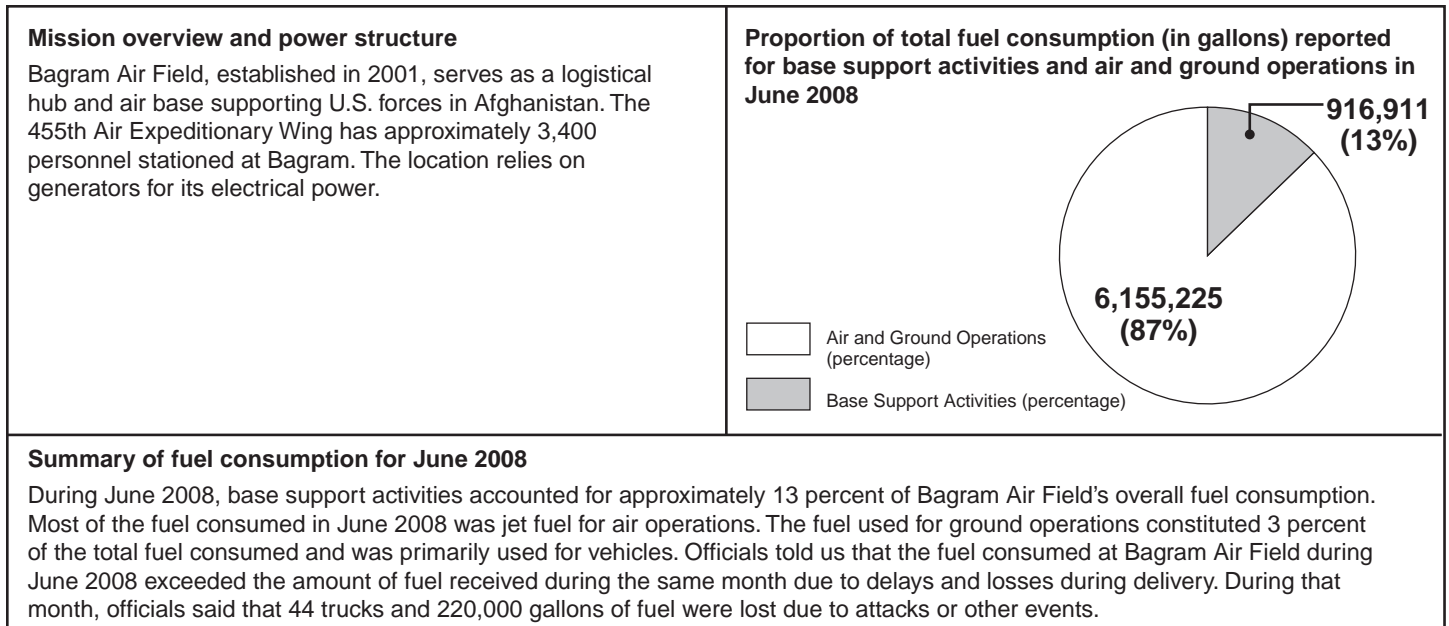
**Mission overview and power structure**

Bagram Air Field, established in 2001, serves as a logistical hub and air base supporting U.S. forces in Afghanistan. The 455th Air Expeditionary Wing has approximately 3,400 personnel stationed at Bagram. The location relies on generators for its electrical power.

**Proportion of total fuel consumption (in gallons) reported for base support activities and air and ground operations in June 2008**

916,911 (13%)

6,155,225 (87%)

Air and Ground Operations (percentage)

Base Support Activities (percentage)

**Summary of fuel consumption for June 2008**

During June 2008, base support activities accounted for approximately 13 percent of Bagram Air Field's overall fuel consumption. Most of the fuel consumed in June 2008 was jet fuel for air operations. The fuel used for ground operations constituted 3 percent of the total fuel consumed and was primarily used for vehicles. Officials told us that the fuel consumed at Bagram Air Field during June 2008 exceeded the amount of fuel received during the same month due to delays and losses during delivery. During that month, officials said that 44 trucks and 220,000 gallons of fuel were lost due to attacks or other events.